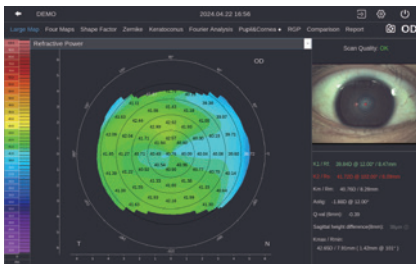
DEMO

2024.04.22 16:56

OD

Large Map Four Maps Shape Factor Zernike Keratoconus Fourier Analysis Pupil&Cornea RGP Comparison Report

Refractive Power

OD

Scan Quality: OK

T

N

K1 / Rf: 39.84D @ 12.00° / 8.47mm

K2 / Rs: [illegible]

Km / Rm: 40.76D / 8.28mm

Astig: -1.86D @ 12.00°

Q val (8mm): -0.08

Sagittal height difference(8mm):

Kmax / Rmin:

40.69D / 7.93mm ( 1.40mm @ 100° )